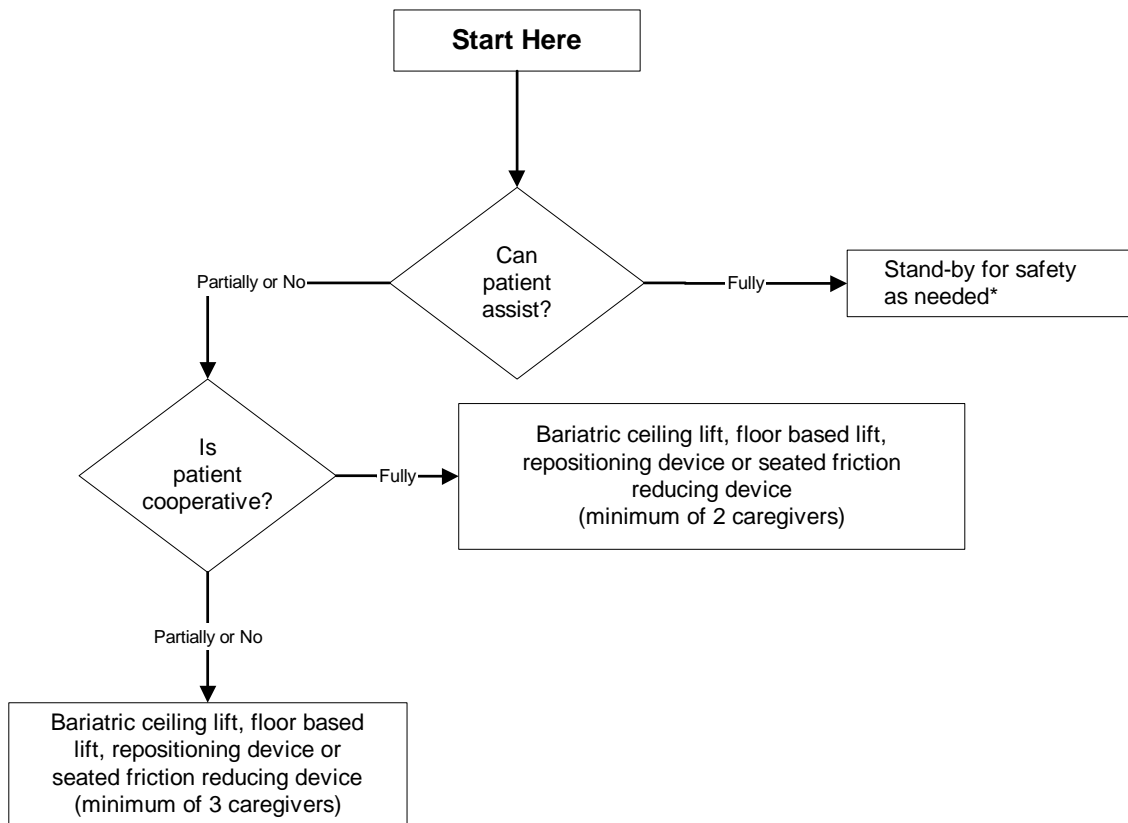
Start Here

Can patient assist?

Partially or No

Fully

Stand-by for safety as needed*

Is patient cooperative?

Fully

Bariatric ceiling lift, floor based lift, repositioning device or seated friction reducing device (minimum of 2 caregivers)

Partially or No

Bariatric ceiling lift, floor based lift, repositioning device or seated friction reducing device (minimum of 3 caregivers)